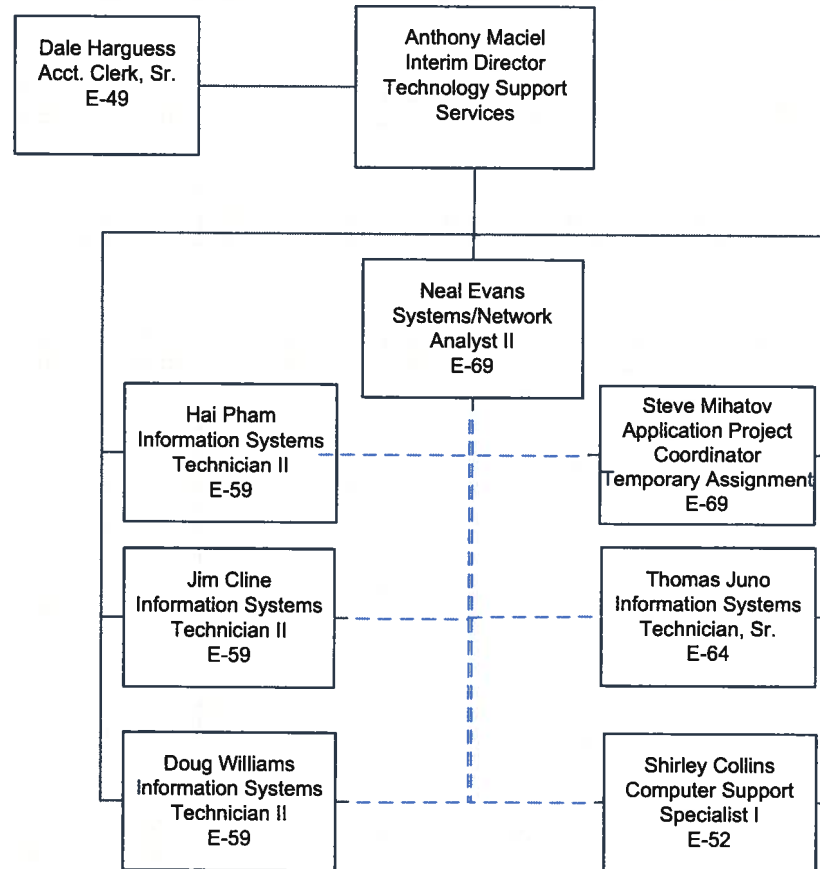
Dale Harguess
Acct. Clerk, Sr.
E-49

Anthony Maciel
Interim Director
Technology Support Services

Neal Evans
Systems/Network Analyst II
E-69

Hai Pham
Information Systems Technician II
E-59

Steve Mihatov
Application Project Coordinator
Temporary Assignment
E-69

Jim Cline
Information Systems Technician II
E-59

Thomas Juno
Information Systems Technician, Sr.
E-64

Doug Williams
Information Systems Technician II
E-59

Shirley Collins
Computer Support Specialist I
E-52